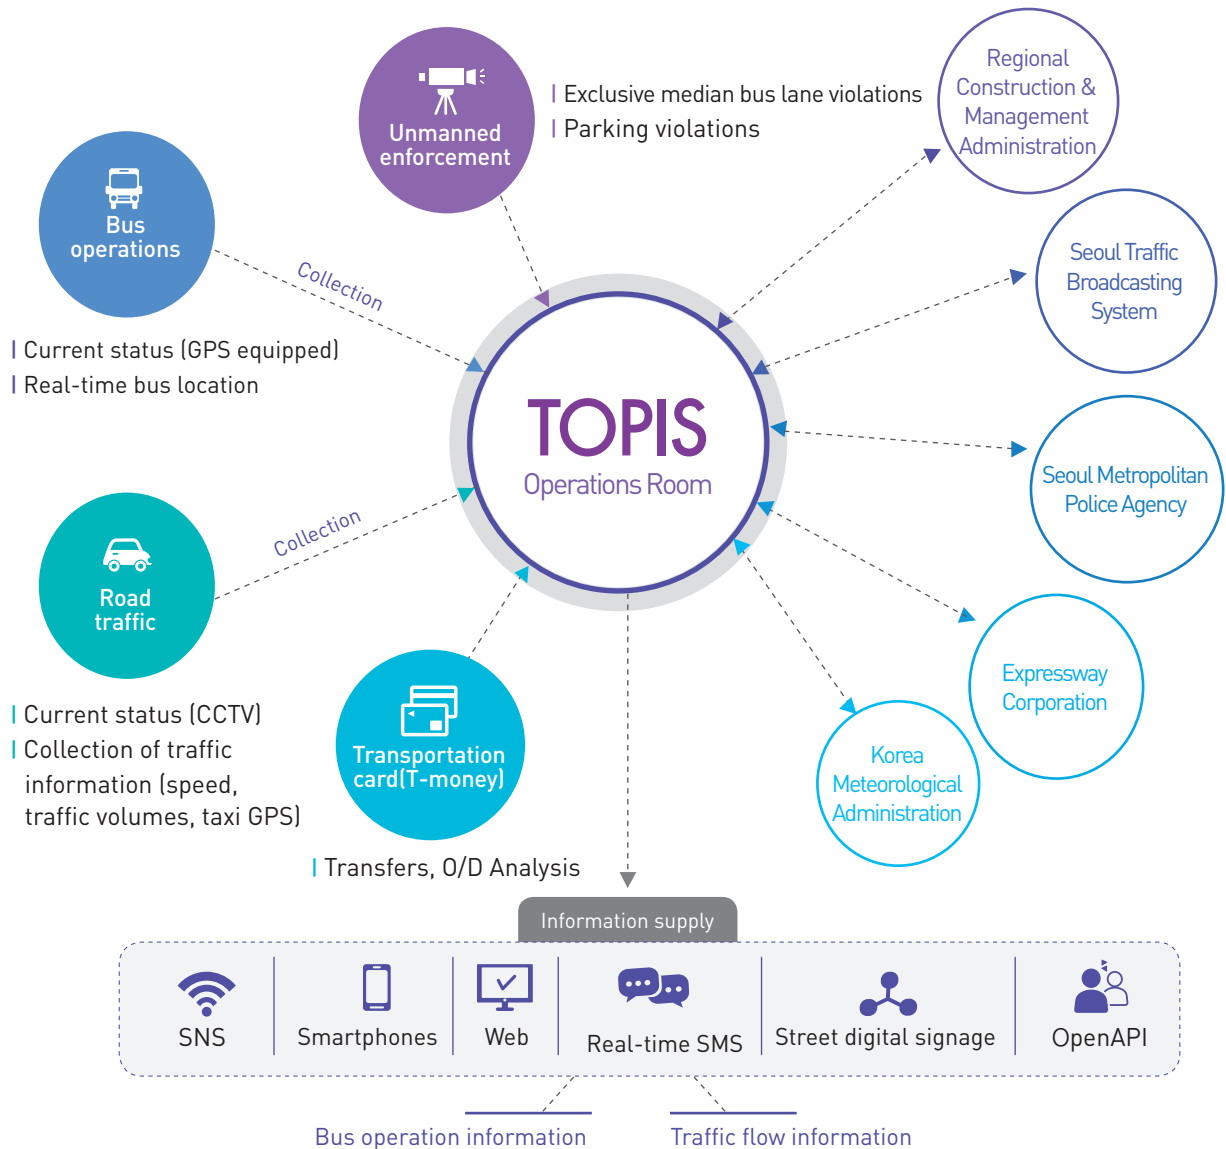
Unmanned enforcement

| Exclusive median bus lane violations
| Parking violations

Regional Construction & Management Administration

Bus operations

Collection

| Current status (GPS equipped)
| Real-time bus location

Seoul Traffic Broadcasting System

TOPIS
Operations Room

Seoul Metropolitan Police Agency

Road traffic

Collection

| Current status (CCTV)
| Collection of traffic information (speed, traffic volumes, taxi GPS)

Transportation card(T-money)

Expressway Corporation

Korea Meteorological Administration

| Transfers, O/D Analysis

Information supply

SNS
Smartphones
Web
Real-time SMS
Street digital signage
OpenAPI

Bus operation information
Traffic flow information